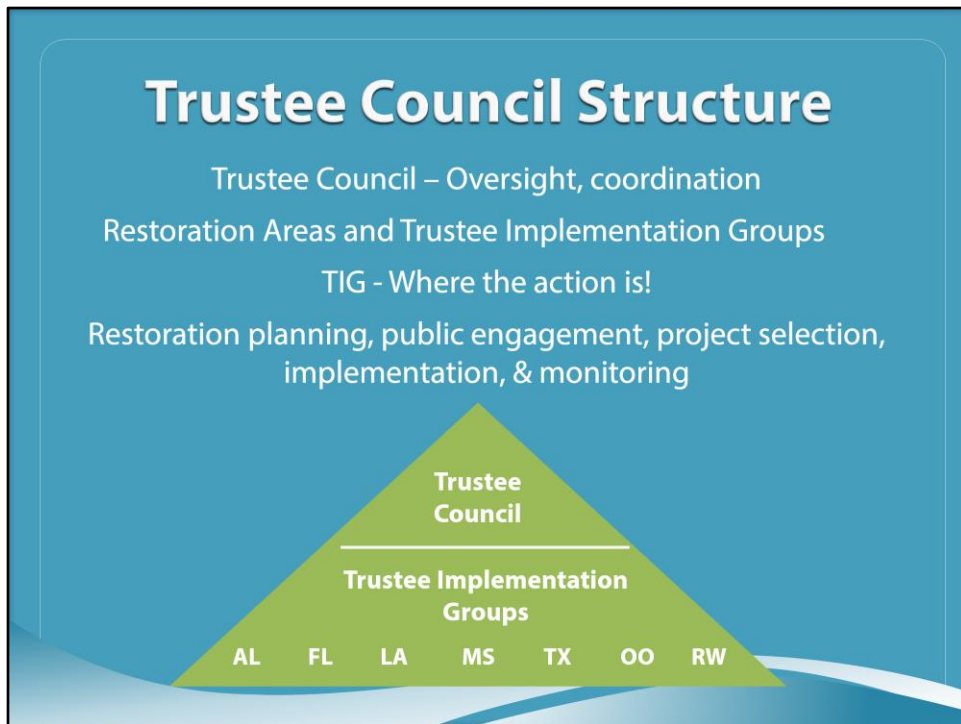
Trustee Council Structure

Trustee Council – Oversight, coordination

Restoration Areas and Trustee Implementation Groups

TIG - Where the action is!

Restoration planning, public engagement, project selection, implementation, & monitoring

Trustee Council

Trustee Implementation Groups

AL FL LA MS TX OO RW